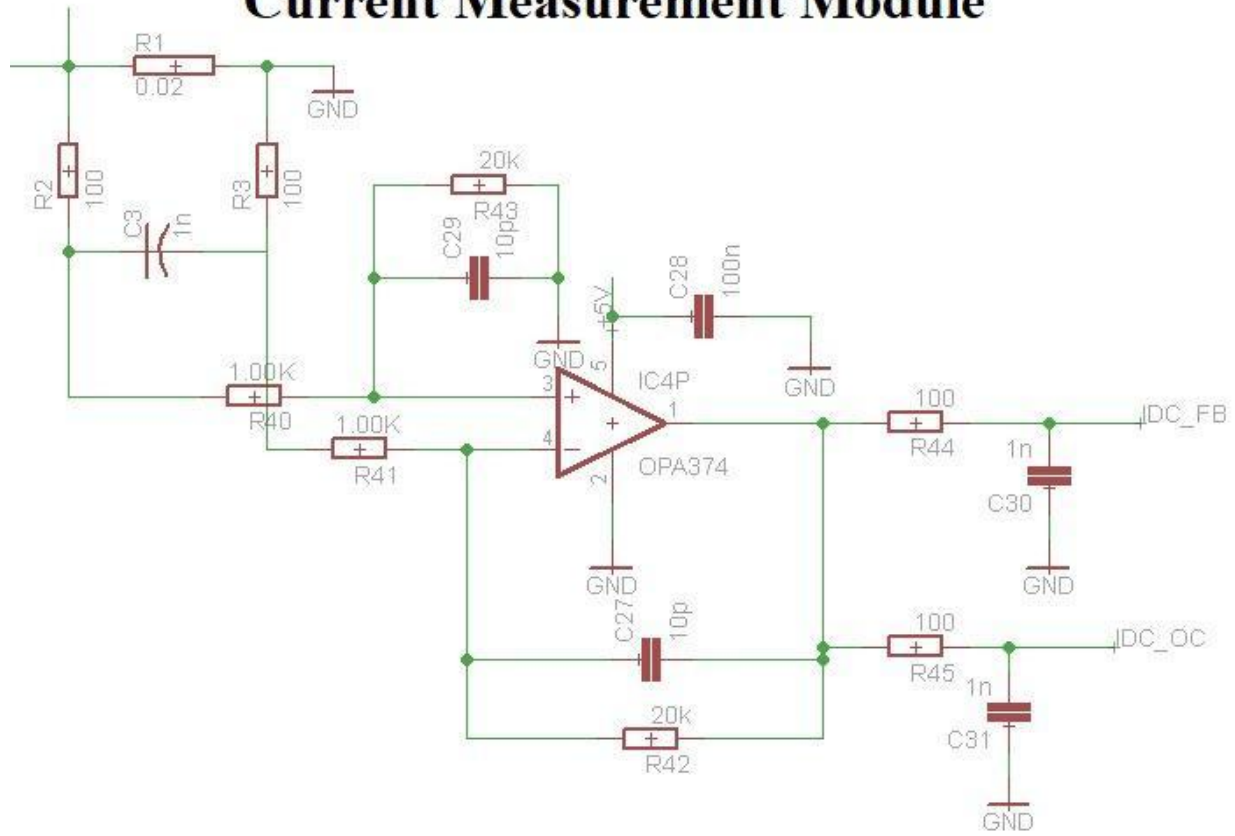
Current Measurement Module

R1
0.02
GND
R2
100
R3
100
C3
1n
20k
R43
C29
10p
+5V
C28
100n
GND
GND
1.00K
R40
3
5
IC4P
1.00K
R41
4
1
2
OPA374
100
R44
IDC_FB
1n
C30
GND
GND
C27
10p
100
R45
IDC_OC
1n
C31
20k
R42
GND